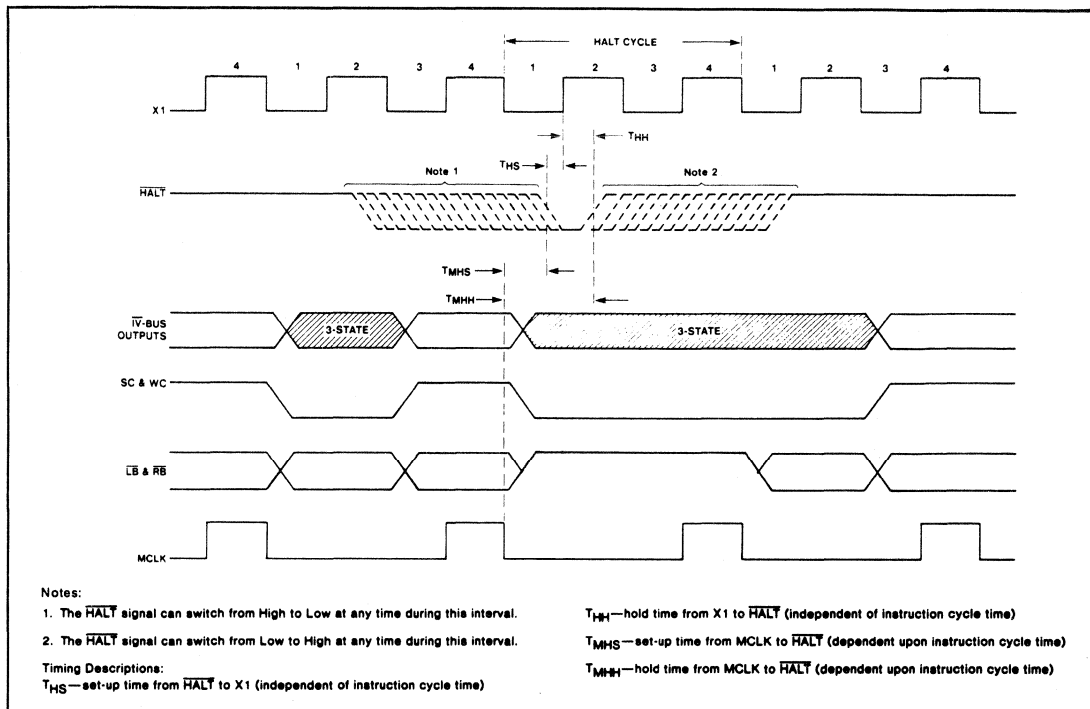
HALT CYCLE

4 1 2 3 4 1 2 3 4 1 2 3 4

X1

$T_{HH}$

$T_{HS}$

Note 1

Note 2

$\overline{HALT}$

$T_{MHS}$

$T_{MHH}$

$\overline{IV}$-BUS OUTPUTS

3-STATE

3-STATE

SC & WC

$\overline{LB}$ & $\overline{RB}$

MCLK

Notes:

1. The $\overline{HALT}$ signal can switch from High to Low at any time during this interval.

2. The $\overline{HALT}$ signal can switch from Low to High at any time during this interval.

Timing Descriptions:
$T_{HS}$—set-up time from $\overline{HALT}$ to X1 (independent of instruction cycle time)

$T_{HH}$—hold time from X1 to $\overline{HALT}$ (independent of instruction cycle time)

$T_{MHS}$—set-up time from MCLK to $\overline{HALT}$ (dependent upon instruction cycle time)

$T_{MHH}$—hold time from MCLK to $\overline{HALT}$ (dependent upon instruction cycle time)